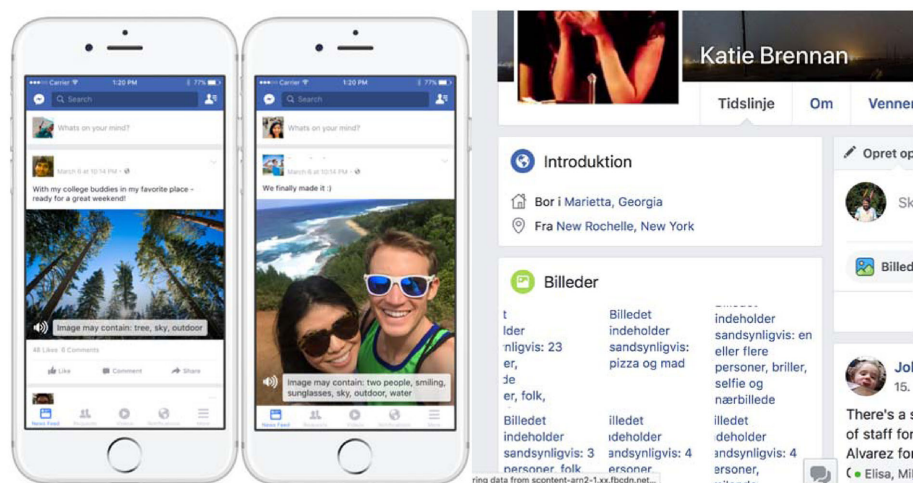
Carrier 1:20 PM 77%

Search

Whats on your mind?

March 6 at 10:14 PM

With my college buddies in my favorite place - ready for a great weekend!

Image may contain: tree, sky, outdoor

48 Likes 6 Comments

Like Comment Share

News Feed

Carrier 1:20 PM 77%

Search

Whats on your mind?

March 6 at 10:14 PM

We finally made it :)

Image may contain: two people, smiling, sunglasses, sky, outdoor, water

News Feed

Katie Brennan

Tidslinje Om Venner

Introduktion

Bor i Marietta, Georgia

Fra New Rochelle, New York

Billeder

t ilder ɔlinvis: 23 er, de er, folk,

Billedet indeholder sandsynligvis: pizza og mad

Billedet indeholder sandsynligvis: en eller flere personer, briller, selfie og nærbillede

Billedet indeholder sandsynligvis: 3 personer, folk

illedet indeholder sandsynligvis: 4 ersoner

illedet indeholder sandsynligvis: 4 ersoner

Opret op

Sk

Billed

Jol

15.

There's a s of staff for Alvarez for

Elisa, Mil

ring data from scontent-arn2-1.xx.fbcdn.net...